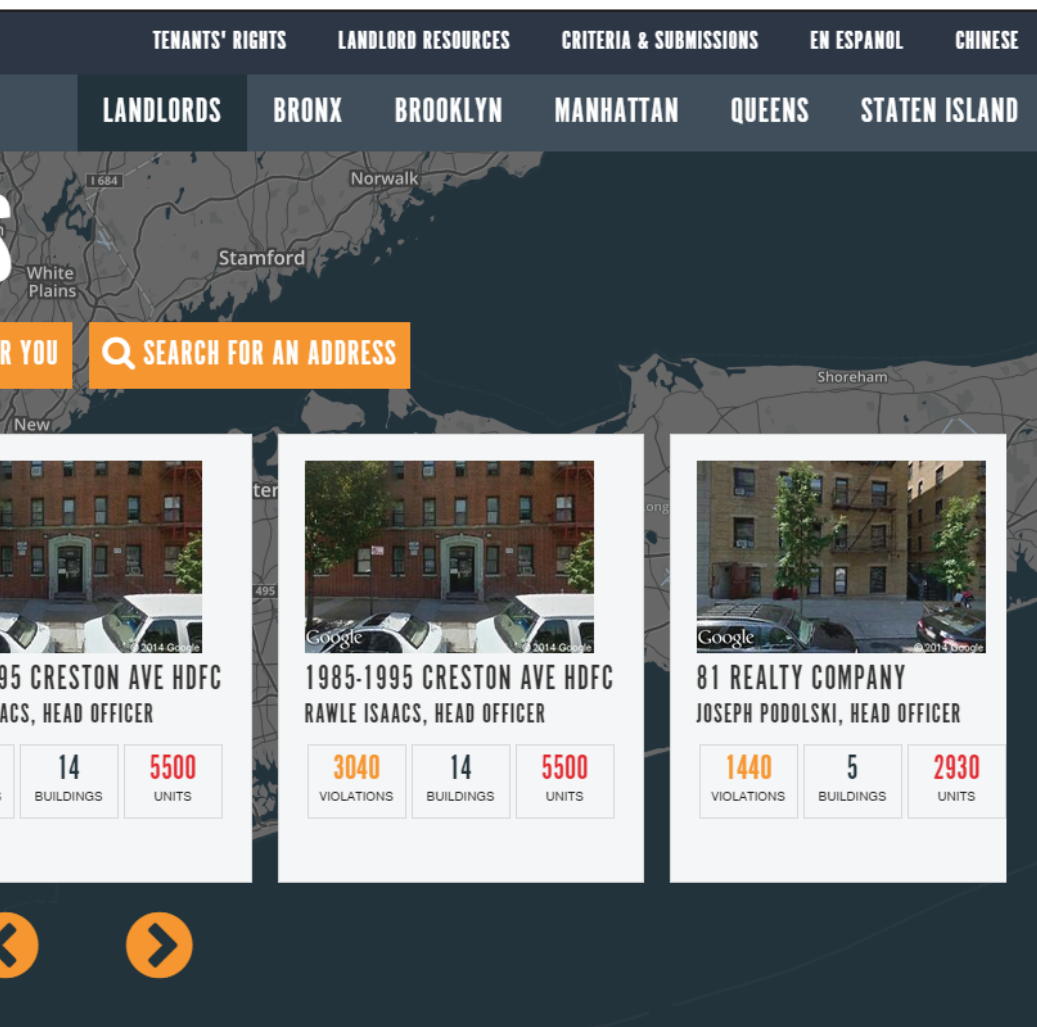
TENANTS' RIGHTS LANDLORD RESOURCES CRITERIA & SUBMISSIONS EN ESPANOL CHINESE

LANDLORDS BRONX BROOKLYN MANHATTAN QUEENS STATEN ISLAND

I 684 Norwalk

Stamford

White Plains

R YOU

SEARCH FOR AN ADDRESS

Shoreham

New

©2014 Google

95 CRESTON AVE HDFC
ACS, HEAD OFFICER

| 14 | 5500 |
|---|---|
| BUILDINGS | UNITS |

Google ©2014 Google

1985-1995 CRESTON AVE HDFC
RAWLE ISAACS, HEAD OFFICER

| 3040 | 14 | 5500 |
|---|---|---|
| VIOLATIONS | BUILDINGS | UNITS |

Google ©2014 Google

81 REALTY COMPANY
JOSEPH PODOLSKI, HEAD OFFICER

| 1440 | 5 | 2930 |
|---|---|---|
| VIOLATIONS | BUILDINGS | UNITS |